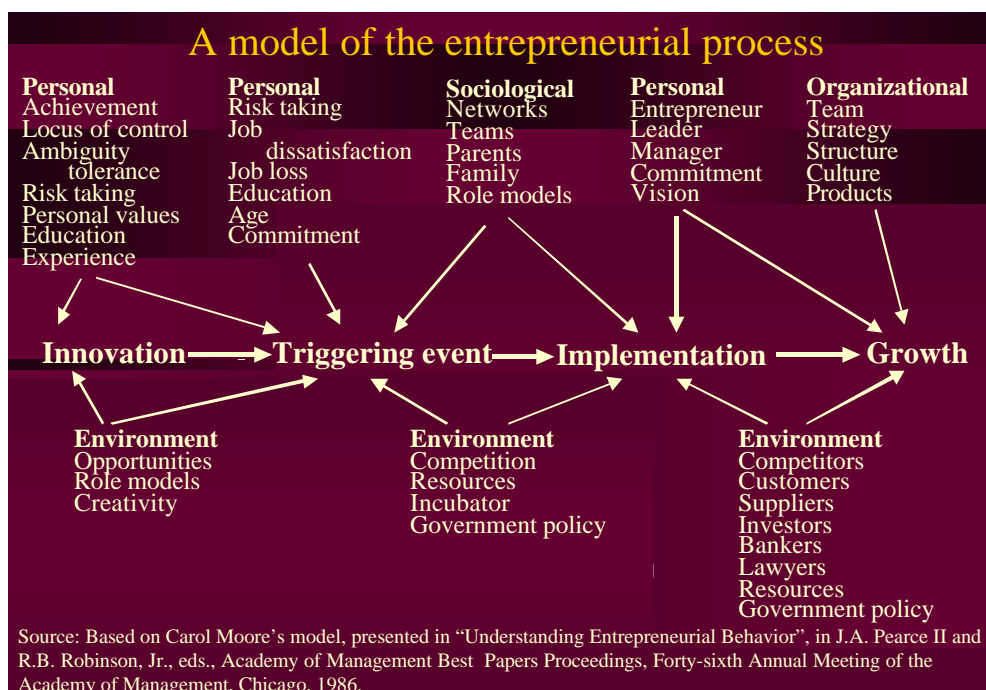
A model of the entrepreneurial process

Personal
Achievement
Locus of control
Ambiguity tolerance
Risk taking
Personal values
Education
Experience

Personal
Risk taking
Job dissatisfaction
Job loss
Education
Age
Commitment

Sociological
Networks
Teams
Parents
Family
Role models

Personal
Entrepreneur
Leader
Manager
Commitment
Vision

Organizational
Team
Strategy
Structure
Culture
Products

Innovation Triggering event Implementation Growth

Environment
Opportunities
Role models
Creativity

Environment
Competition
Resources
Incubator
Government policy

Environment
Competitors
Customers
Suppliers
Investors
Bankers
Lawyers
Resources
Government policy

Source: Based on Carol Moore's model, presented in "Understanding Entrepreneurial Behavior", in J.A. Pearce II and R.B. Robinson, Jr., eds., Academy of Management Best Papers Proceedings, Forty-sixth Annual Meeting of the Academy of Management, Chicago, 1986.